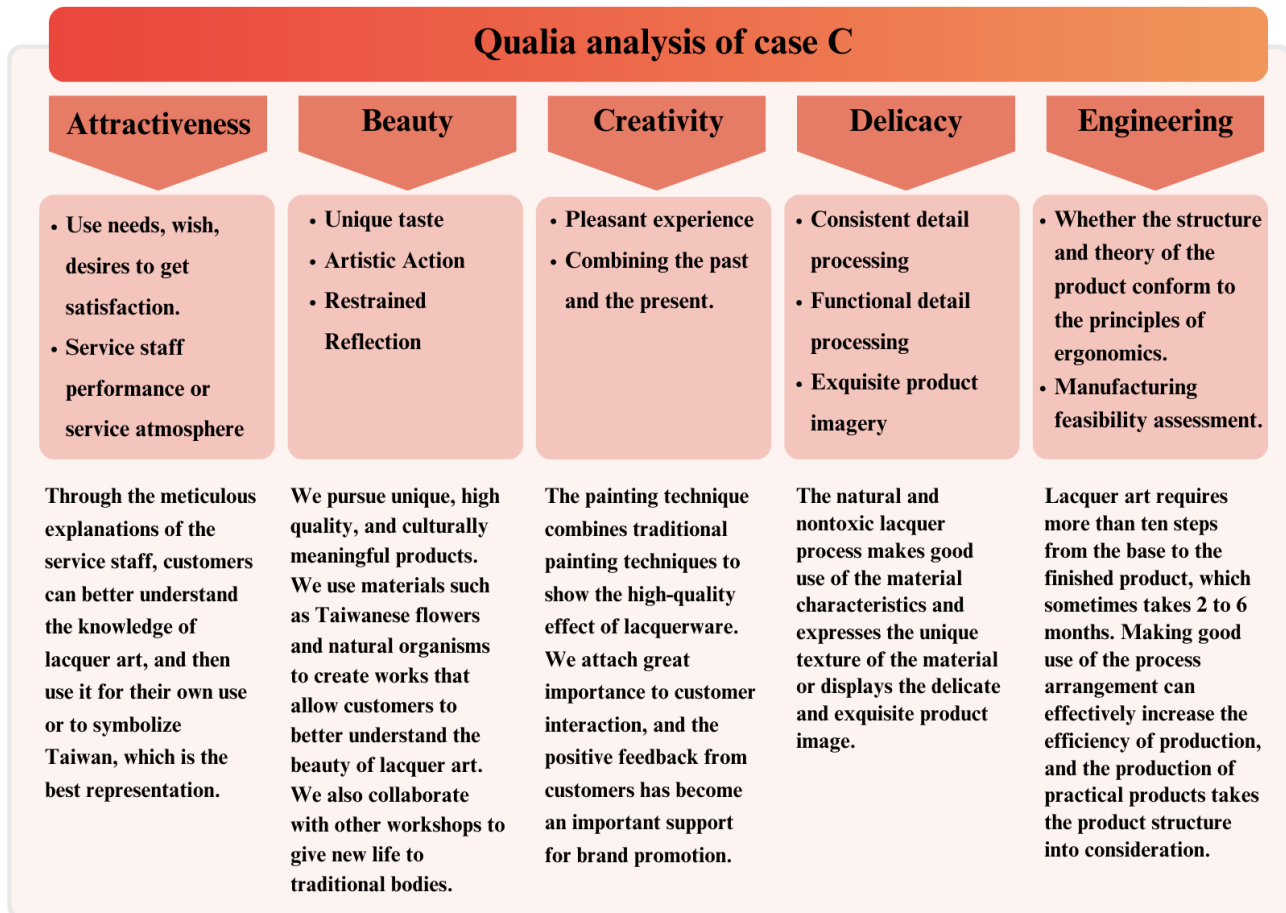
Qualia analysis of case C

Attractiveness

• Use needs, wish, desires to get satisfaction.
• Service staff performance or service atmosphere

Through the meticulous explanations of the service staff, customers can better understand the knowledge of lacquer art, and then use it for their own use or to symbolize Taiwan, which is the best representation.

Beauty

• Unique taste
• Artistic Action
• Restrained Reflection

We pursue unique, high quality, and culturally meaningful products. We use materials such as Taiwanese flowers and natural organisms to create works that allow customers to better understand the beauty of lacquer art. We also collaborate with other workshops to give new life to traditional bodies.

Creativity

• Pleasant experience
• Combining the past and the present.

The painting technique combines traditional painting techniques to show the high-quality effect of lacquerware. We attach great importance to customer interaction, and the positive feedback from customers has become an important support for brand promotion.

Delicacy

• Consistent detail processing
• Functional detail processing
• Exquisite product imagery

The natural and nontoxic lacquer process makes good use of the material characteristics and expresses the unique texture of the material or displays the delicate and exquisite product image.

Engineering

• Whether the structure and theory of the product conform to the principles of ergonomics.
• Manufacturing feasibility assessment.

Lacquer art requires more than ten steps from the base to the finished product, which sometimes takes 2 to 6 months. Making good use of the process arrangement can effectively increase the efficiency of production, and the production of practical products takes the product structure into consideration.